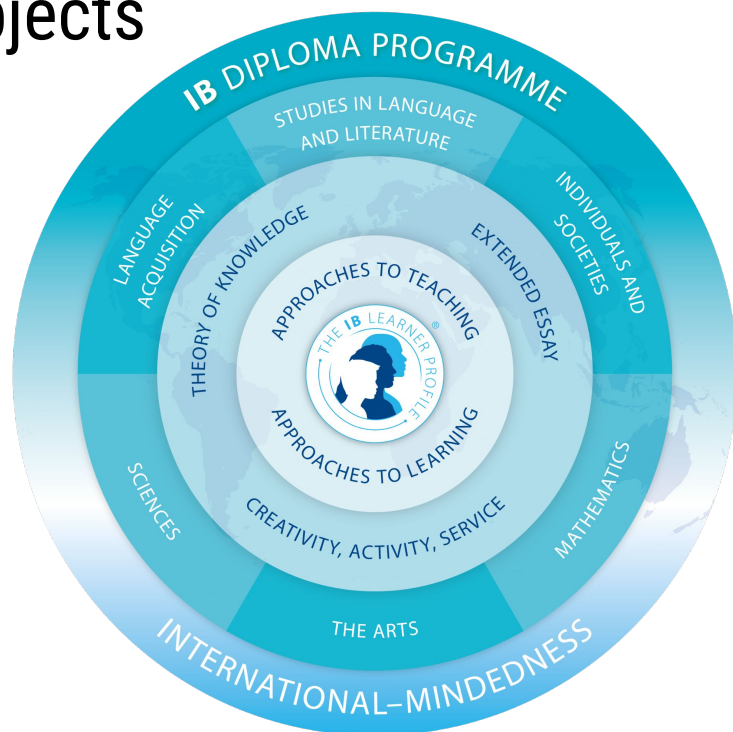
bjects

IB DIPLOMA PROGRAMME

STUDIES IN LANGUAGE AND LITERATURE

INDIVIDUALS AND SOCIETIES

LANGUAGE ACQUISITION

THEORY OF KNOWLEDGE

EXTENDED ESSAY

APPROACHES TO TEACHING

THE IB LEARNER PROFILE

APPROACHES TO LEARNING

CREATIVITY, ACTIVITY, SERVICE

SCIENCES

MATHEMATICS

THE ARTS

INTERNATIONAL-MINDEDNESS